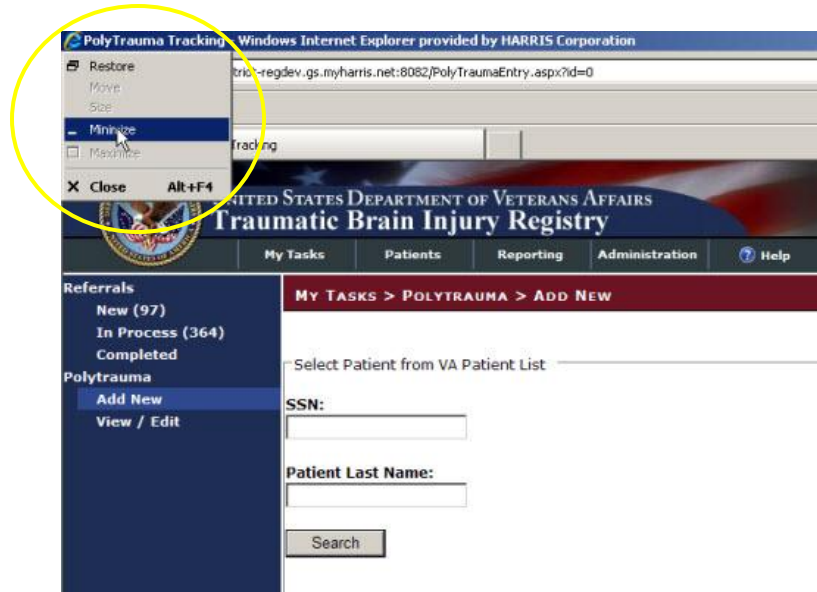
PolyTrauma Tracking - Windows Internet Explorer provided by HARRIS Corporation

Restore
Move
Size
Minimize
Maximize
Close Alt+F4

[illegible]-regdev.gs.myharris.net:8082/PolyTraumaEntry.aspx?id=0

Tracking

United States Department of Veterans Affairs
Traumatic Brain Injury Registry

My Tasks
Patients
Reporting
Administration
Help

Referrals
New (97)
In Process (364)
Completed
Polytrauma
Add New
View / Edit

My Tasks > Polytrauma > Add New

Select Patient from VA Patient List

SSN:

Patient Last Name:

Search